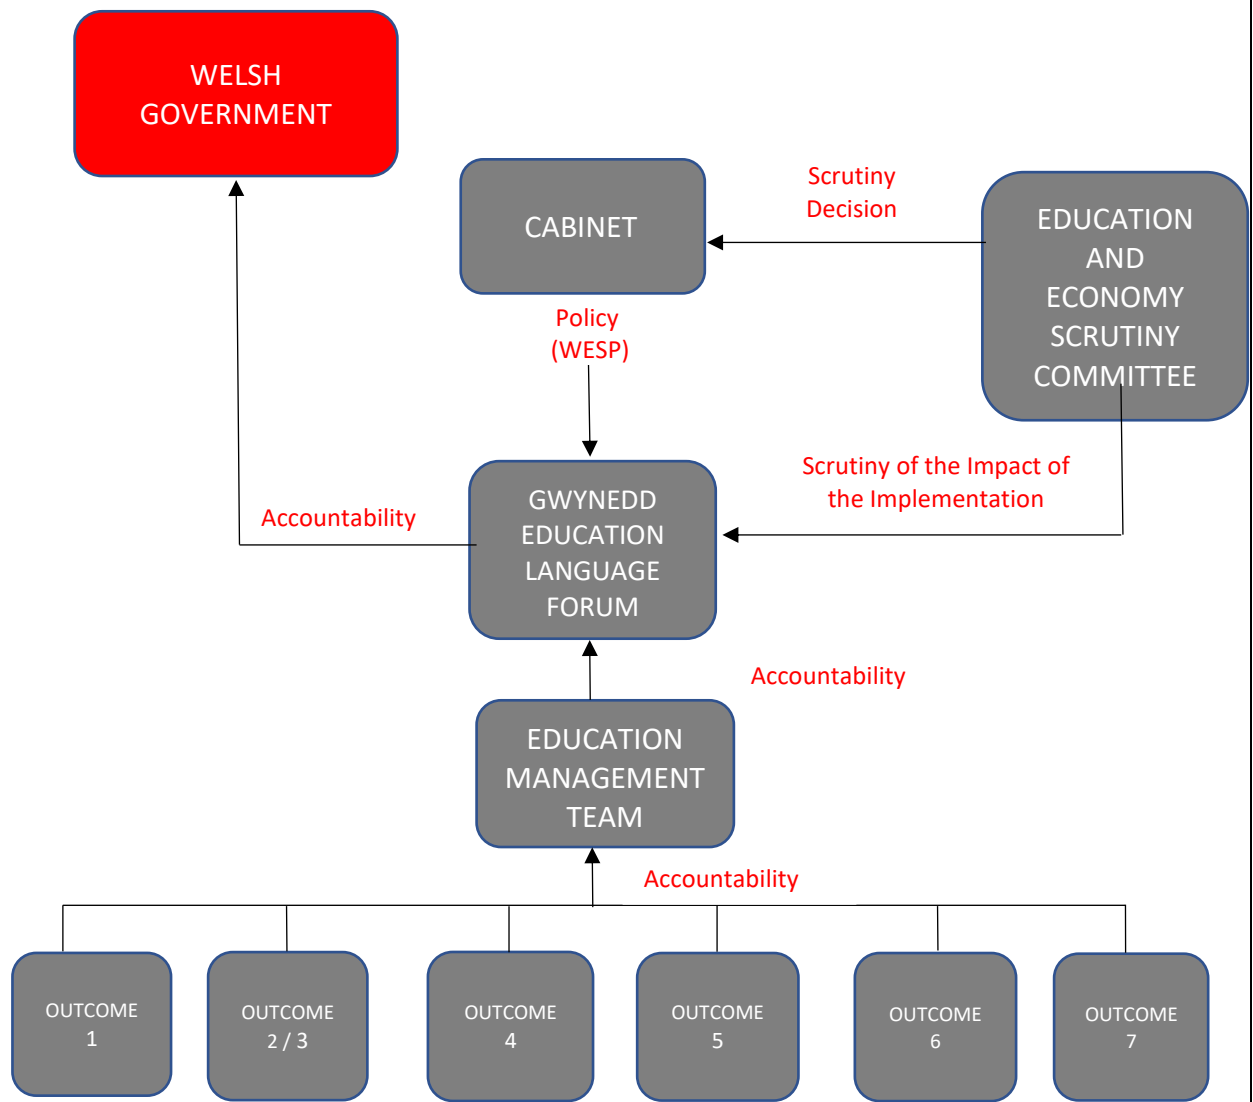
WELSH GOVERNMENT

CABINET

Scrutiny Decision

EDUCATION AND ECONOMY SCRUTINY COMMITTEE

Policy (WESP)

Scrutiny of the Impact of the Implementation

Accountability

GWYNEDD EDUCATION LANGUAGE FORUM

Accountability

EDUCATION MANAGEMENT TEAM

Accountability

OUTCOME 1

OUTCOME 2 / 3

OUTCOME 4

OUTCOME 5

OUTCOME 6

OUTCOME 7